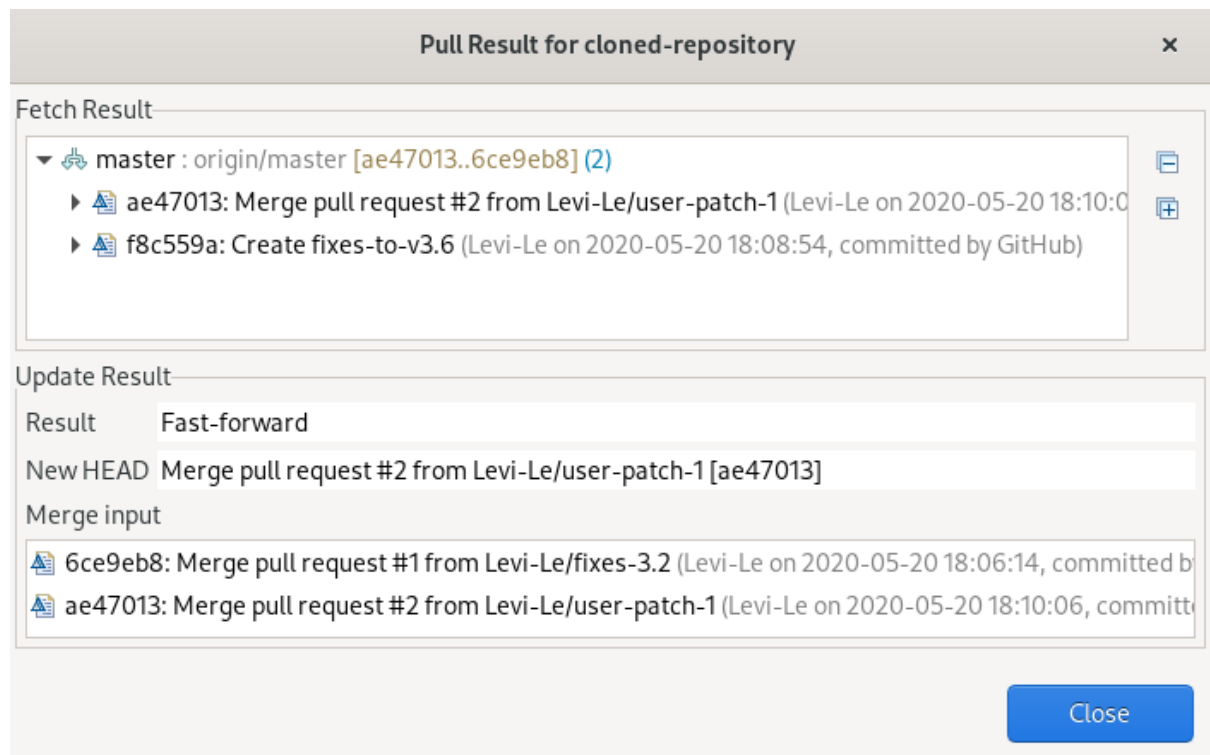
Pull Result for cloned-repository

×

Fetch Result

master : origin/master [ae47013..6ce9eb8] (2)

ae47013: Merge pull request #2 from Levi-Le/user-patch-1 (Levi-Le on 2020-05-20 18:10:0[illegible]

f8c559a: Create fixes-to-v3.6 (Levi-Le on 2020-05-20 18:08:54, committed by GitHub)

Update Result

Result Fast-forward

New HEAD Merge pull request #2 from Levi-Le/user-patch-1 [ae47013]

Merge input

6ce9eb8: Merge pull request #1 from Levi-Le/fixes-3.2 (Levi-Le on 2020-05-20 18:06:14, committed b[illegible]

ae47013: Merge pull request #2 from Levi-Le/user-patch-1 (Levi-Le on 2020-05-20 18:10:06, committ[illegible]

Close